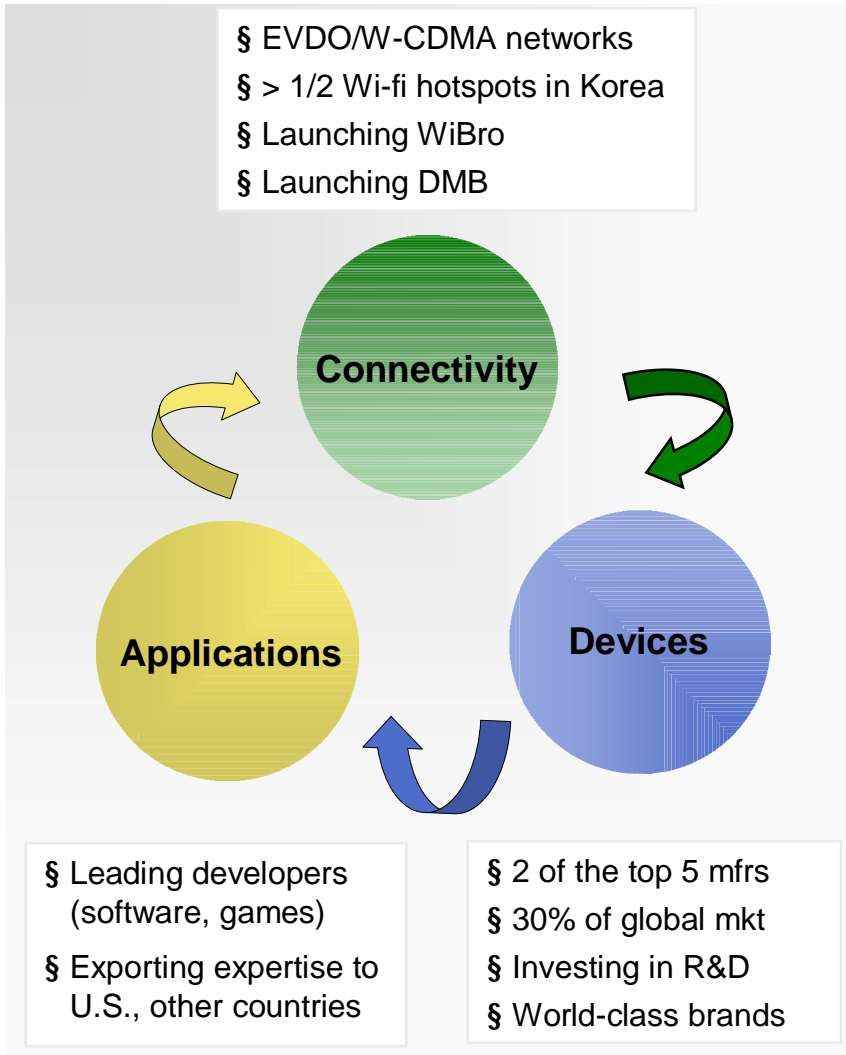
§ EVDO/W-CDMA networks
§ > 1/2 Wi-fi hotspots in Korea
§ Launching WiBro
§ Launching DMB

Connectivity

Applications

Devices

§ Leading developers (software, games)
§ Exporting expertise to U.S., other countries

§ 2 of the top 5 mfrs
§ 30% of global mkt
§ Investing in R&D
§ World-class brands